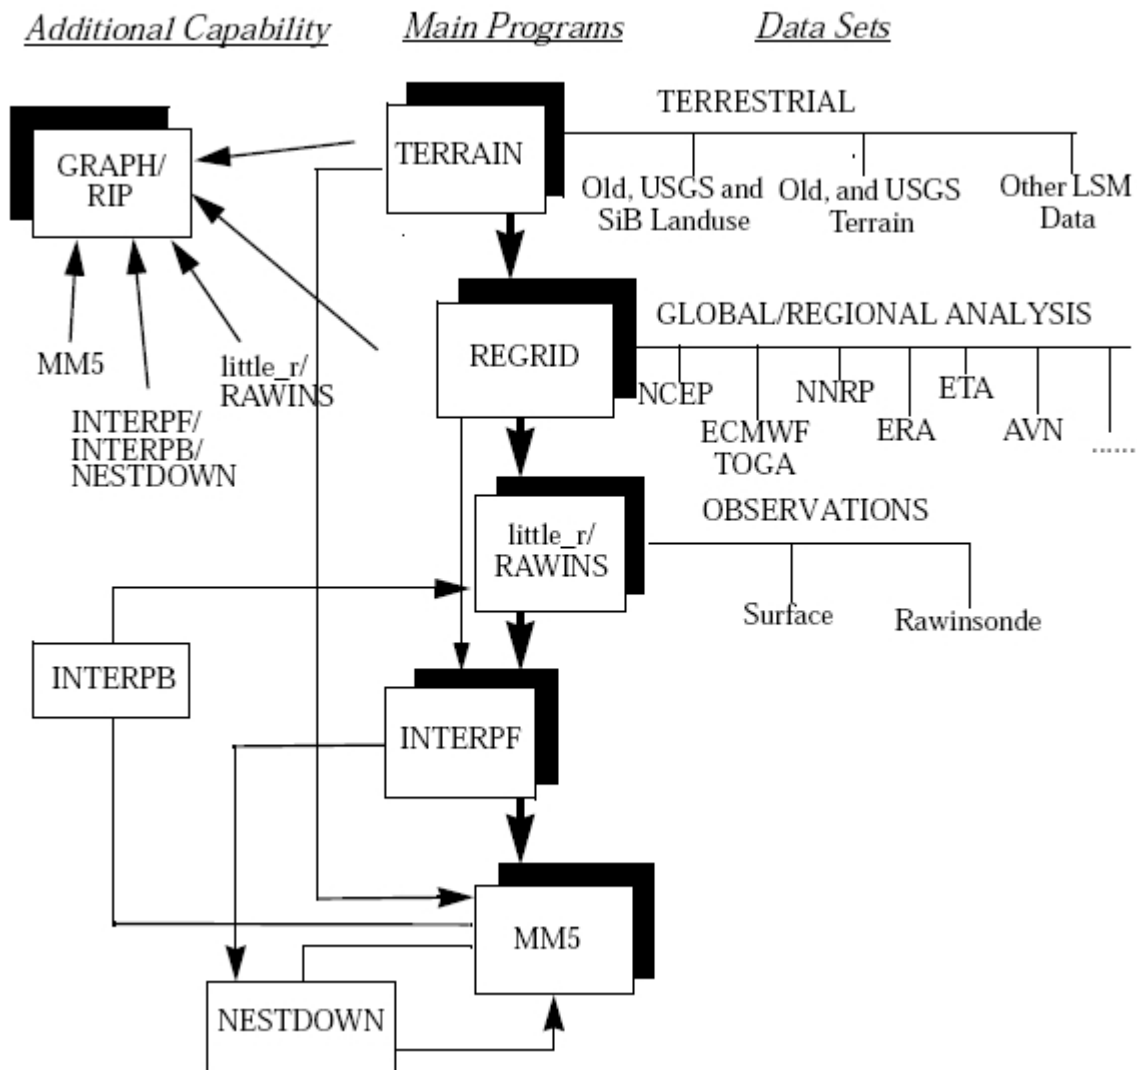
Additional Capability

Main Programs

Data Sets

GRAPH/ RIP

TERRAIN

TERRESTRIAL

Old, USGS and SiB Landuse

Old, and USGS Terrain

Other LSM Data

REGRID

GLOBAL/REGIONAL ANALYSIS

MM5

INTERPF/ INTERPB/ NESTDOWN

little_r/ RAWINS

NCEP

ECMWF TOGA

NNRP

ERA

ETA

AVN

......

little_r/ RAWINS

OBSERVATIONS

Surface

Rawinsonde

INTERPB

INTERPF

MM5

NESTDOWN